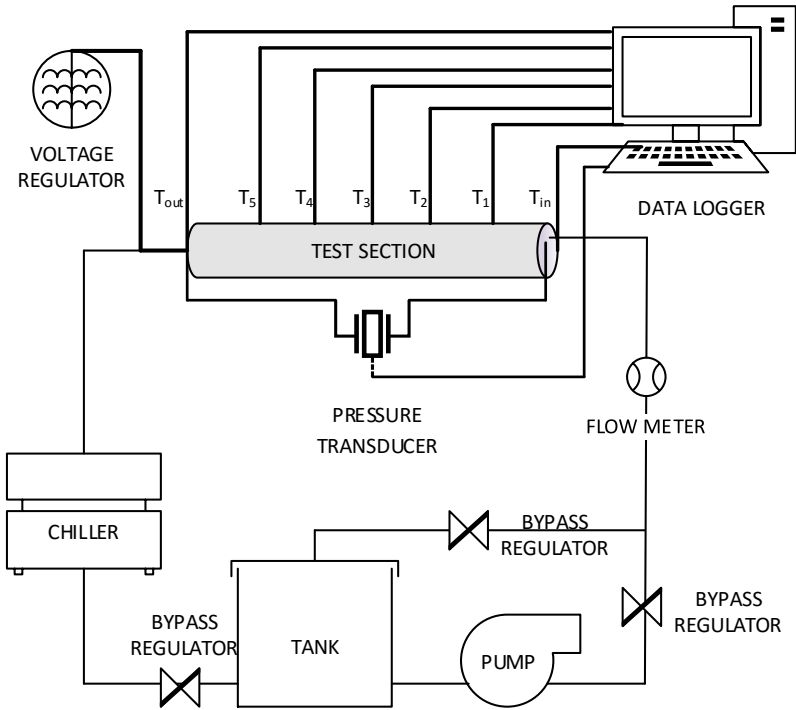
VOLTAGE REGULATOR

$T_{out}$ $T_5$ $T_4$ $T_3$ $T_2$ $T_1$ $T_{in}$

DATA LOGGER

TEST SECTION

PRESSURE TRANSDUCER

FLOW METER

CHILLER

BYPASS REGULATOR

BYPASS REGULATOR

BYPASS REGULATOR

TANK

PUMP